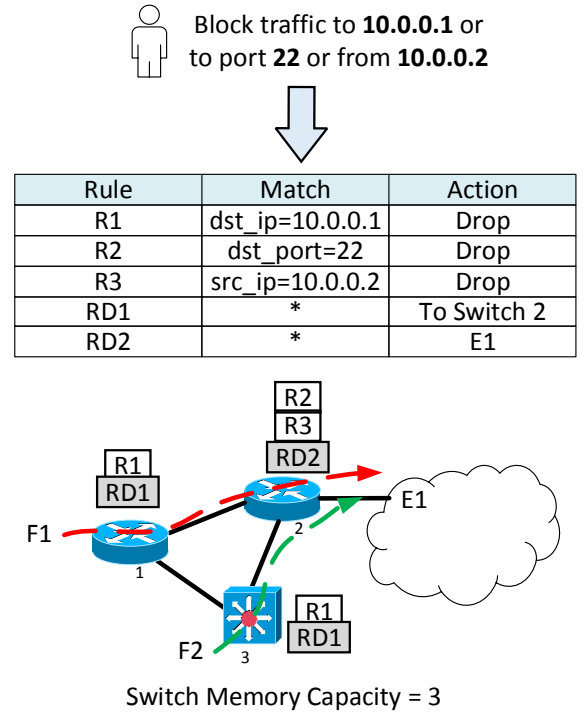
Block traffic to **10.0.0.1** or to port **22** or from **10.0.0.2**

| Rule | Match | Action |
|---|---|---|
| R1 | dst_ip=10.0.0.1 | Drop |
| R2 | dst_port=22 | Drop |
| R3 | src_ip=10.0.0.2 | Drop |
| RD1 | * | To Switch 2 |
| RD2 | * | E1 |

R2
R3
RD2
R1
RD1
E1
F1
2
1
R1
RD1
F2
3

Switch Memory Capacity = 3